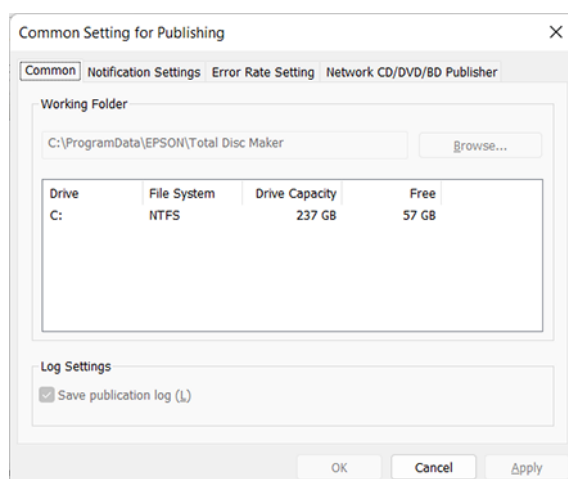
Common Setting for Publishing

×

Common | Notification Settings | Error Rate Setting | Network CD/DVD/BD Publisher

Working Folder

C:\ProgramData\EPSON\Total Disc Maker

Browse...

| Drive | File System | Drive Capacity | Free |
|---|---|---|---|
| C: | NTFS | 237 GB | 57 GB |

Log Settings

Save publication log (L)

OK | Cancel | Apply